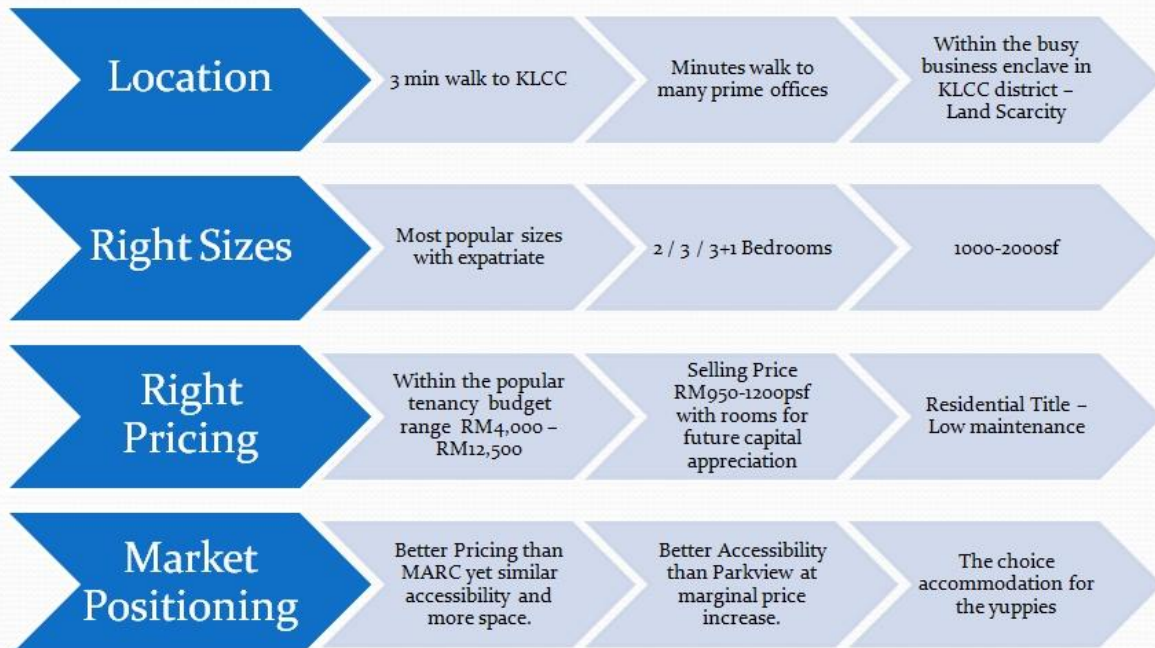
Location

3 min walk to KLCC

Minutes walk to many prime offices

Within the busy business enclave in KLCC district – Land Scarcity

Right Sizes

Most popular sizes with expatriate

2 / 3 / 3+1 Bedrooms

1000-2000sf

Right Pricing

Within the popular tenancy budget range RM4,000 – RM12,500

Selling Price RM950-1200psf with rooms for future capital appreciation

Residential Title – Low maintenance

Market Positioning

Better Pricing than MARC yet similar accessibility and more space.

Better Accessibility than Parkview at marginal price increase.

The choice accommodation for the yuppies